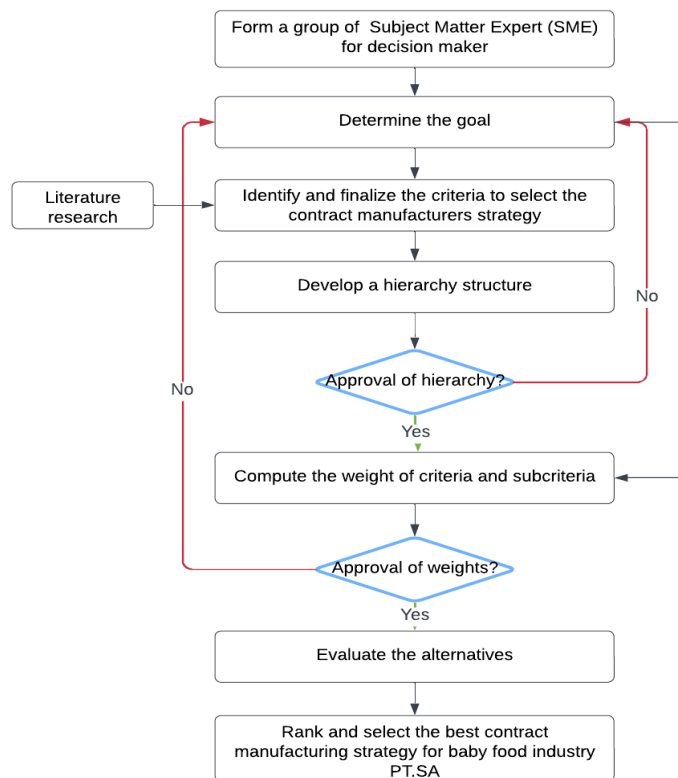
Form a group of Subject Matter Expert (SME) for decision maker

Determine the goal

Literature research

Identify and finalize the criteria to select the contract manufacturers strategy

Develop a hierarchy structure

No

No

Approval of hierarchy?

Yes

Compute the weight of criteria and subcriteria

Approval of weights?

Yes

Evaluate the alternatives

Rank and select the best contract manufacturing strategy for baby food industry PT.SA